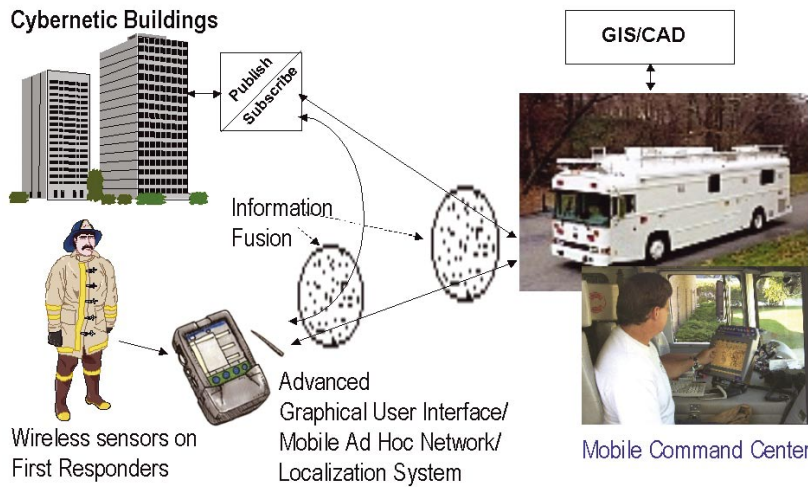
Cybernetic Buildings

GIS/CAD

Publish
Subscribe

Information Fusion

Wireless sensors on First Responders

Advanced Graphical User Interface/ Mobile Ad Hoc Network/ Localization System

Mobile Command Center